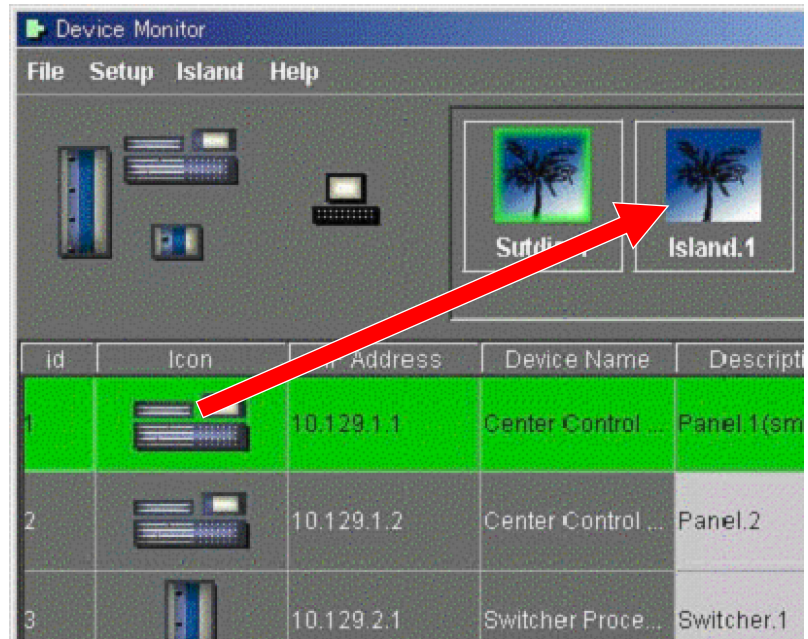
Device Monitor

File Setup Island Help

Sutdi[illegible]

Island.1

| id | Icon | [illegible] Address | Device Name | Descripti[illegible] |
|---|---|---|---|---|
| 1 | | 10.129.1.1 | Center Control ... | Panel.1(sm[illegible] |
| 2 | | 10.129.1.2 | Center Control ... | Panel.2 |
| 3 | | 10.129.2.1 | Switcher Proce... | Switcher.1 |